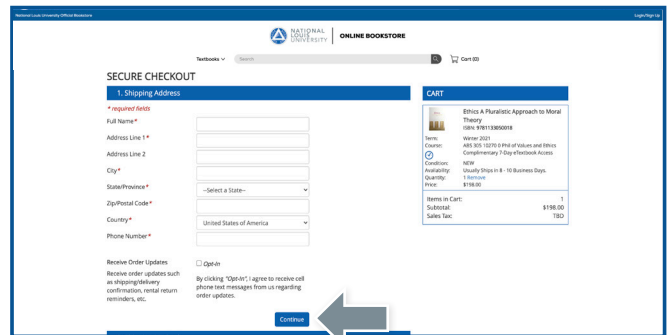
National Louis University Official Bookstore

Login/Sign Up

NATIONAL LOUIS UNIVERSITY | ONLINE BOOKSTORE

Textbooks Search

Cart (0)

SECURE CHECKOUT

1. Shipping Address

* required fields

Full Name*

Address Line 1*

Address Line 2

City*

State/Province* --Select a State--

Zip/Postal Code*

Country* United States of America

Phone Number*

Receive Order Updates

Opt-In

Receive order updates such as shipping/delivery confirmation, rental return reminders, etc.

By clicking "Opt-In", I agree to receive cell phone text messages from us regarding order updates.

Continue

CART

Ethics A Pluralistic Approach to Moral Theory
ISBN: 9781133050018

Term: Winter 2021
Course: ABS 305 10270 0 Phil of Values and Ethics
Complimentary 7-Day eTextbook Access
Condition: NEW
Availability: Usually Ships in 8 - 10 Business Days.
Quantity: 1 Remove
Price: $198.00

Items in Cart: 1
Subtotal: $198.00
Sales Tax: TBD